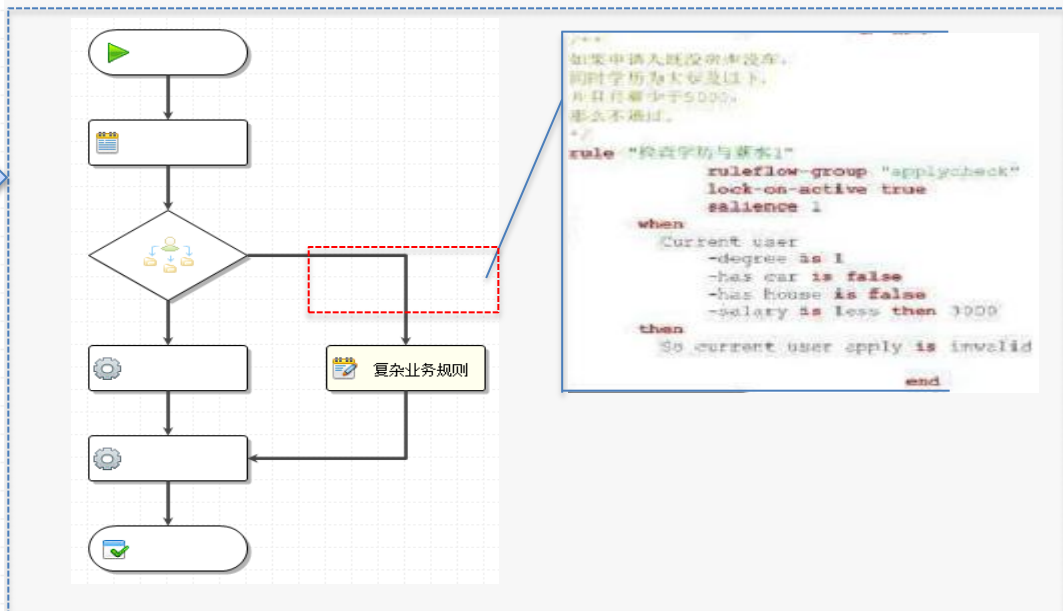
复杂业务规则

/**
如果申请人既没房也没车,
同时学历为大专及以下,
并且月薪少于5000,
那么不通过。
*/
rule "检查学历与薪水1"
ruleflow-group "applycheck"
lock-on-active true
salience 1
when
Current user
-degree is 1
-has car is false
-has house is false
-salary is less then 5000
then
So current user apply is invalid
end